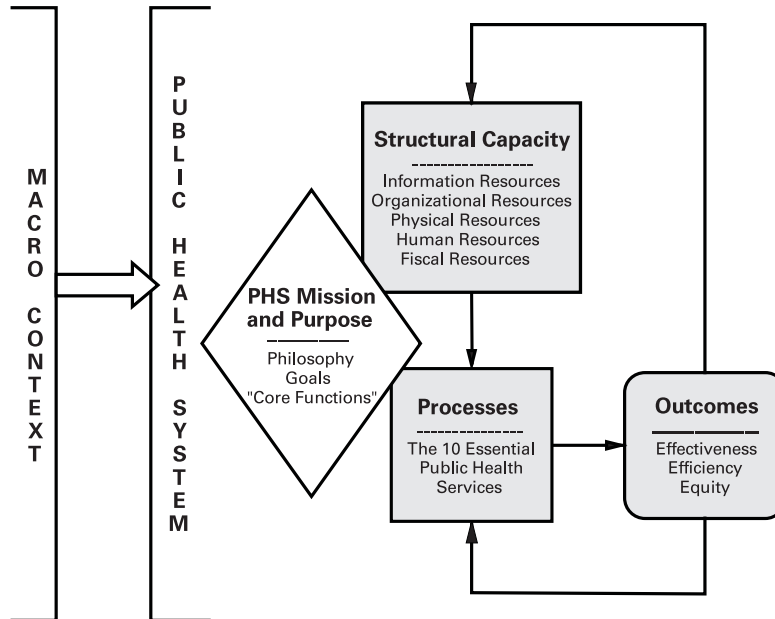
MACRO CONTEXT

PUBLIC HEALTH SYSTEM

Structural Capacity
------------------
Information Resources
Organizational Resources
Physical Resources
Human Resources
Fiscal Resources

PHS Mission and Purpose
Philosophy
Goals
"Core Functions"

Processes
----------------
The 10 Essential Public Health Services

Outcomes
Effectiveness
Efficiency
Equity